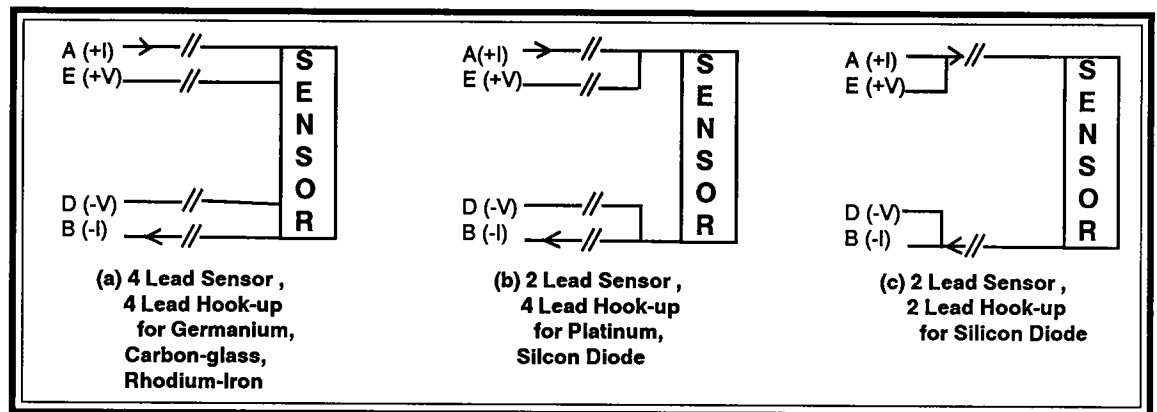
A (+I)
E (+V)
D (-V)
B (-I)
SENSOR

(a) 4 Lead Sensor , 4 Lead Hook-up for Germanium, Carbon-glass, Rhodium-Iron

A(+I)
E (+V)
D (-V)
B (-I)
SENSOR

(b) 2 Lead Sensor , 4 Lead Hook-up for Platinum, Silcon Diode

A (+I)
E (+V)
D (-V)
B (-I)
SENSOR

(c) 2 Lead Sensor , 2 Lead Hook-up for Silicon Diode